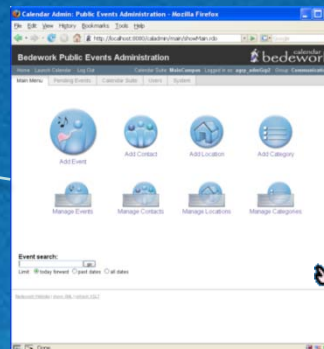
Calendar Admin: Public Events Administration - Mozilla Firefox

File Edit View History Bookmarks Tools Help

http://localhost:8080/caladmin/main/showMain.rdo

Bedework Public Events Administration

bedework calendar

Home Launch Calendar Log Out

Calendar Suite: MainCampus Logged in as: agrp_adminGrp1 Group: Communications

Main Menu Pending Events Calendar Suite Users System

Add Event

Add Contact

Add Location

Add Category

Manage Events

Manage Contacts

Manage Locations

Manage Categories

Event search:

go

Limit: today forward past dates all dates

Bedework Website | show XML | refresh XSLT

Done